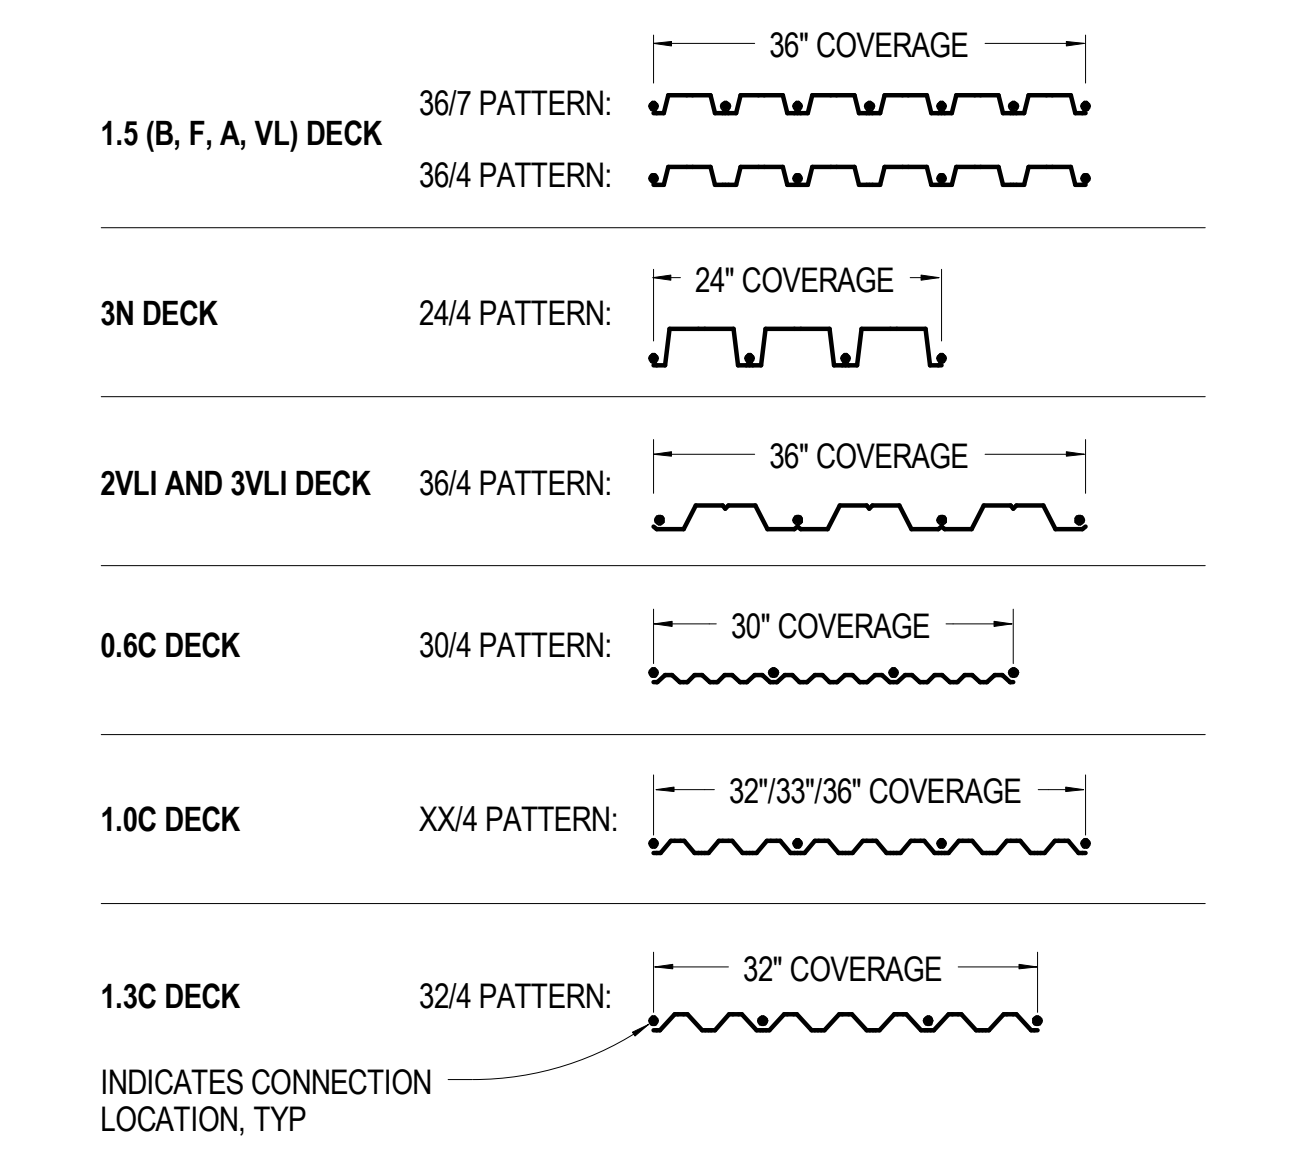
1.5 (B, F, A, VL) DECK

36" COVERAGE

36/7 PATTERN:

36/4 PATTERN:

3N DECK

24/4 PATTERN:

24" COVERAGE

2VLI AND 3VLI DECK

36/4 PATTERN:

36" COVERAGE

0.6C DECK

30/4 PATTERN:

30" COVERAGE

1.0C DECK

XX/4 PATTERN:

32"/33"/36" COVERAGE

1.3C DECK

32/4 PATTERN:

32" COVERAGE

INDICATES CONNECTION LOCATION, TYP